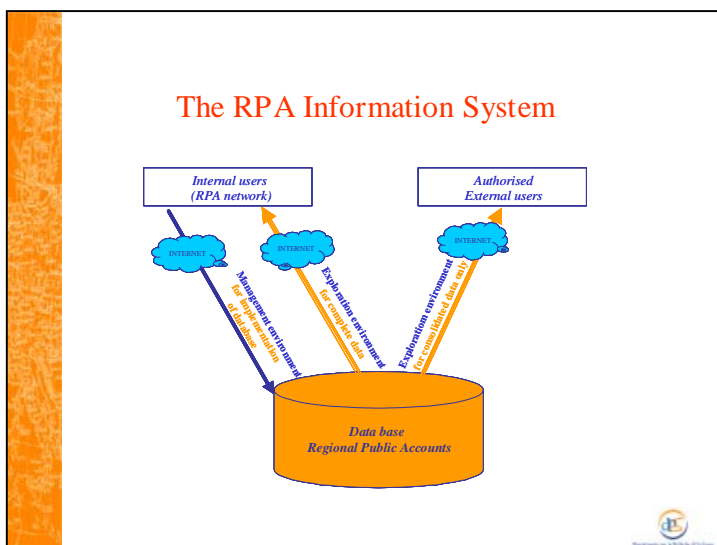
The RPA Information System

Internal users
(RPA network)

Authorised
External users

INTERNET

INTERNET

INTERNET

Management environment
for implementation
of database

Exploration environment
for complete data

Exploration environment
for consolidated data only

Data base
Regional Public Accounts